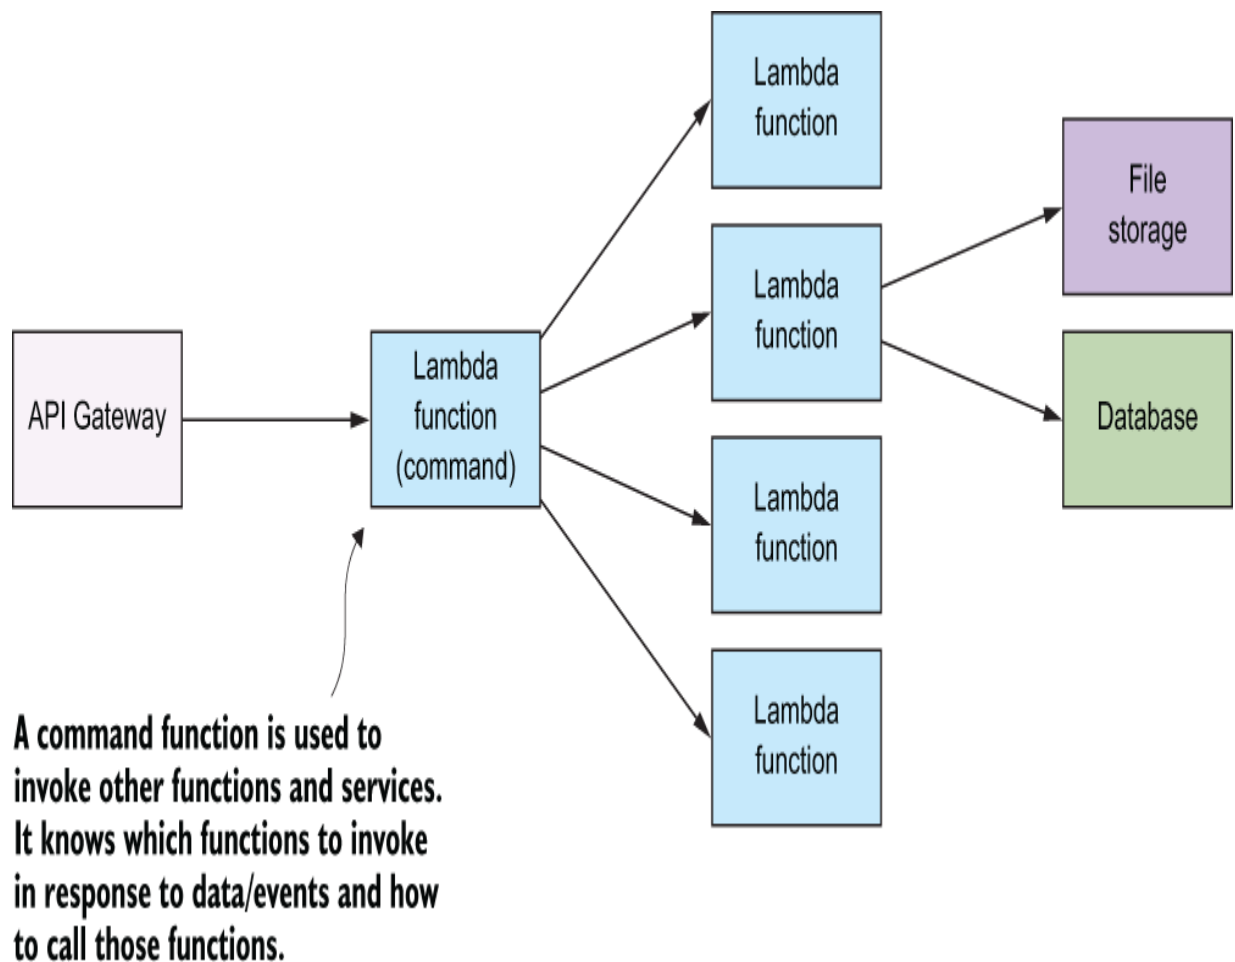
Lambda function

File storage

Lambda function

API Gateway

Lambda function (command)

Database

Lambda function

Lambda function

A command function is used to invoke other functions and services. It knows which functions to invoke in response to data/events and how to call those functions.